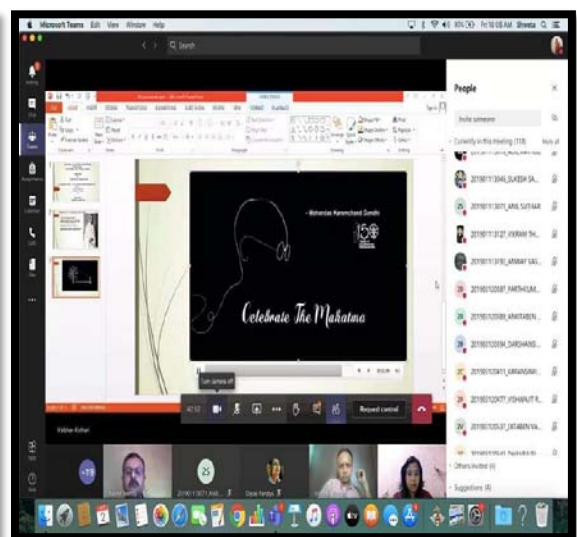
Microsoft Teams Edit View Window Help

Fri 10:08 AM Shweta

Search

People

Invite someone

Currently in this meeting (118)

Mute all

2019011 13046_SLKESH SA...

2019011 13071_ANIL SUTHAR

2019011 13127_VIKRAM TH...

2019011 13192_ANNAY VAS...

2019011 20087_PARTHKUM...

2019011 20089_KRATIKABEN...

2019011 20094_DARSHANS...

2019011 20415_KIRANSINH...

2019011 20477_VISHAVJIT R...

2019011 20537_EKTABEN VA...

Others invited (4)

Suggestions (4)

- Mohandas Karamchand Gandhi

150

Celebrate The Mahatma

Turn camera off

42:10

Request control

Vaibhav Kothari

Dipak Pandya